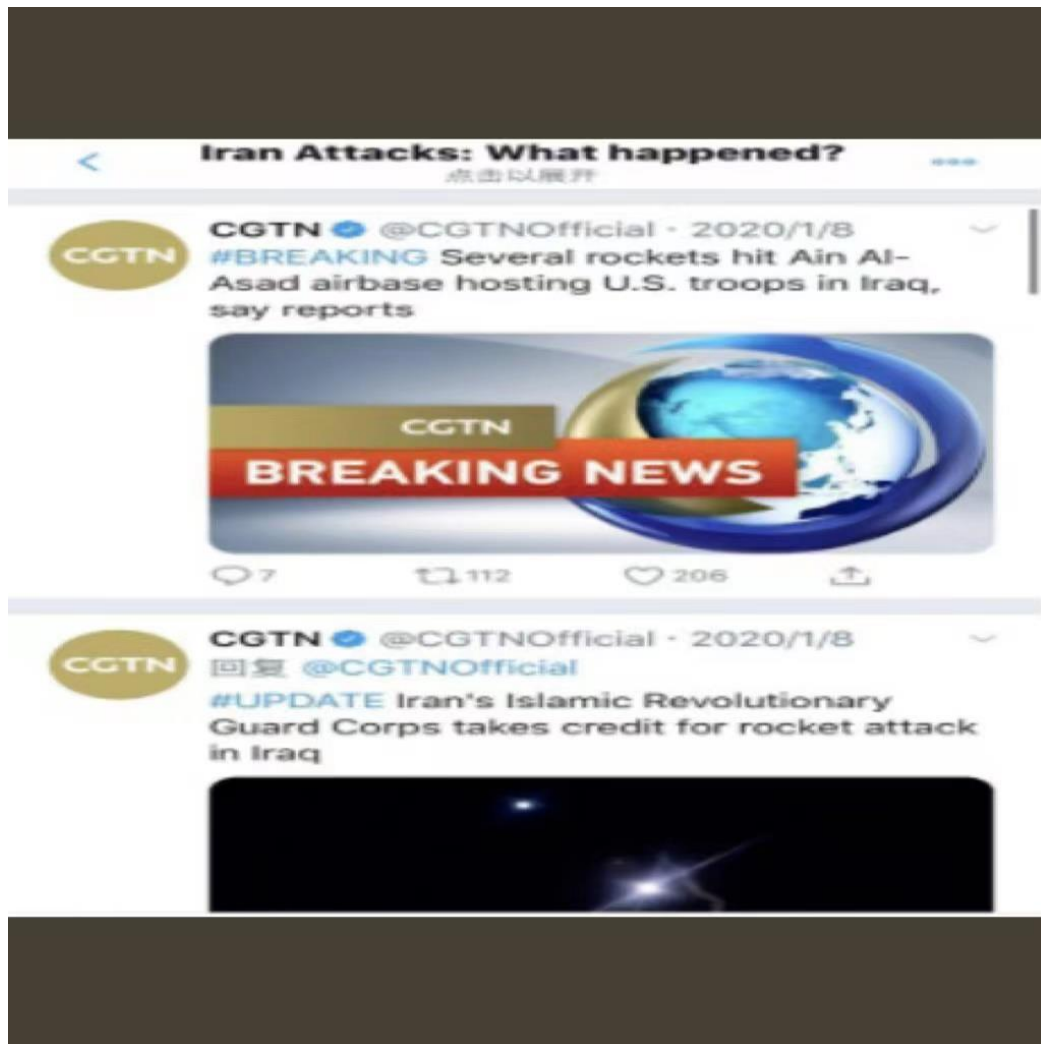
<
Iran Attacks: What happened?
点击以展开
...

CGTN
CGTN @CGTNOfficial · 2020/1/8
#BREAKING Several rockets hit Ain Al-Asad airbase hosting U.S. troops in Iraq, say reports

CGTN
BREAKING NEWS

7 112 206

CGTN
CGTN @CGTNOfficial · 2020/1/8
回复 @CGTNOfficial
#UPDATE Iran's Islamic Revolutionary Guard Corps takes credit for rocket attack in Iraq